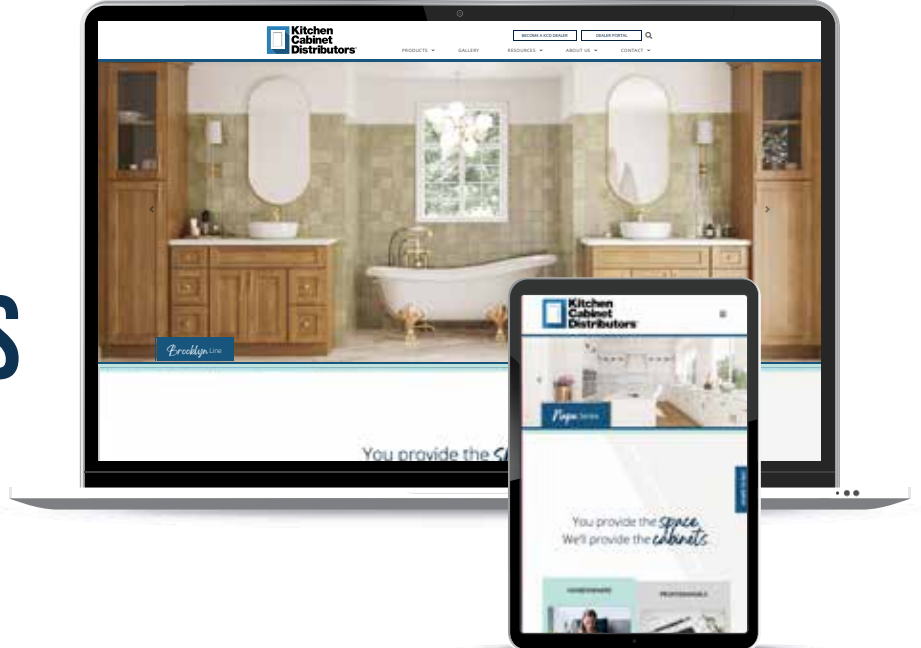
S

Kitchen Cabinet Distributors

BECOME A KCD DEALER
DEALER PORTAL

PRODUCTS
GALLERY
RESOURCES
ABOUT US
CONTACT

Brooklyn Line

You provide the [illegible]

Kitchen Cabinet Distributors

Napa Series

You provide the space
We'll provide the cabinets

HOMEOWNERS
PROFESSIONALS